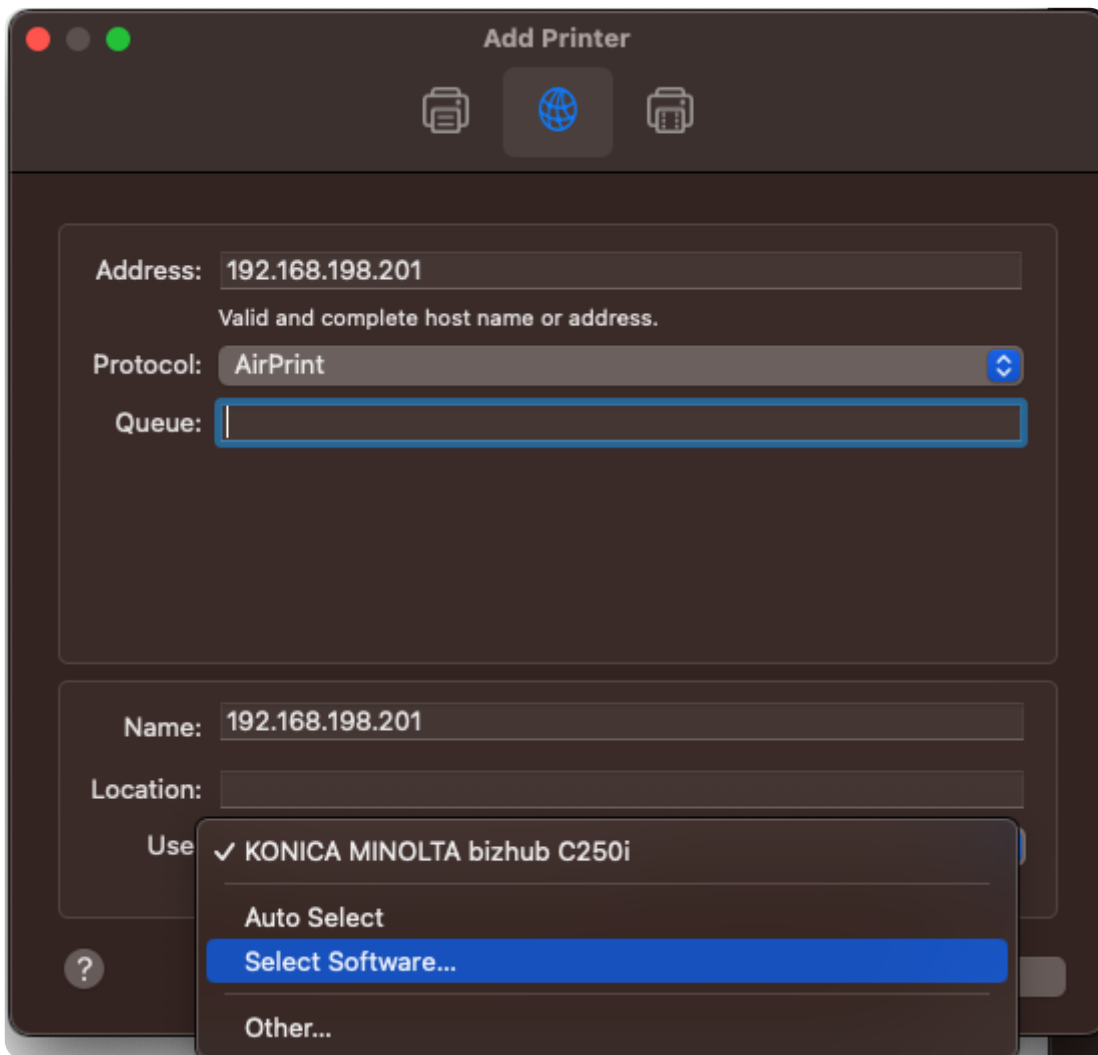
Add Printer

Address: 192.168.198.201

Valid and complete host name or address.

Protocol: AirPrint

Queue:

Name: 192.168.198.201

Location:

Use

✓ KONICA MINOLTA bizhub C250i

Auto Select

Select Software...

Other...

?